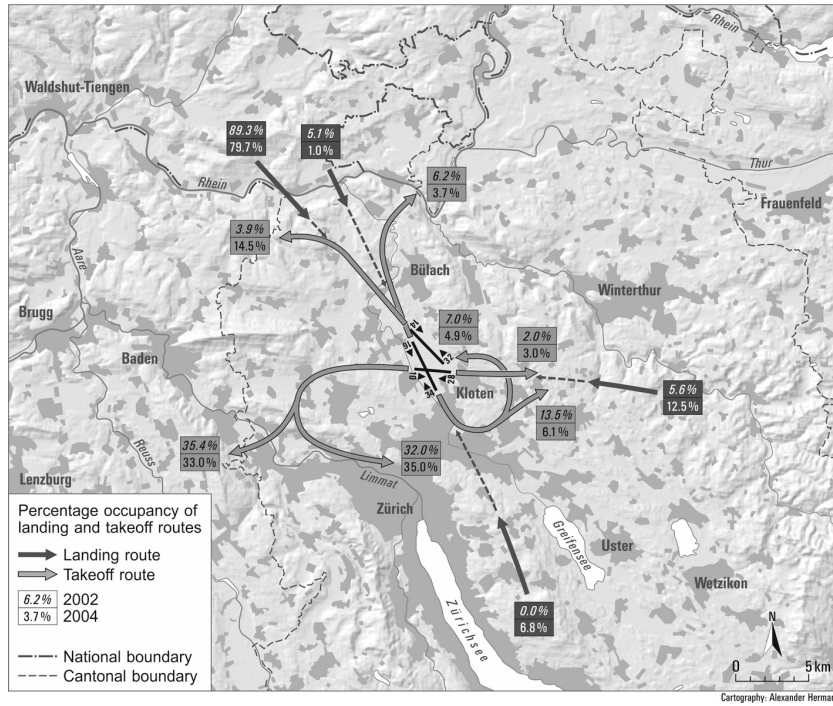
Rhein

Waldshut-Tiengen

89.3%
79.7%

5.1%
1.0%

Rhein

6.2%
3.7%

Thur

Frauenfeld

3.9%
14.5%

Aare

Bülach

Brugg

Winterthur

7.0%
4.9%

2.0%
3.0%

Baden

Kloten

5.6%
12.5%

13.5%
6.1%

Reuss

35.4%
33.0%

32.0%
35.0%

Lenzburg

Limmat

Zürich

Greifensee

Uster

Wetzikon

Zürichsee

0.0%
6.8%

Percentage occupancy of landing and takeoff routes
Landing route
Takeoff route
6.2% 2002
3.7% 2004
National boundary
Cantonal boundary

N
0 5 km

Cartography: Alexander Herman